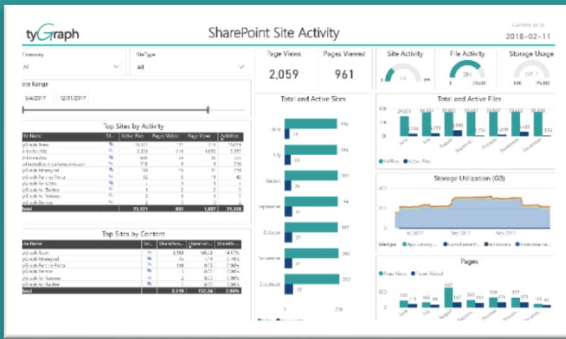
tyGraph

SharePoint Site Activity

Current as of
2018-02-11

Company
All

SiteType
All

Page Views
2,059

Pages Viewed
961

Site Activity

File Activity

Storage Usage

Date Range
6/4/2017
12/31/2017

Top Sites by Activity

Total and Active Sites

Total and Active Files

Storage Utilization (GB)

Pages

Top Sites by Content

Total